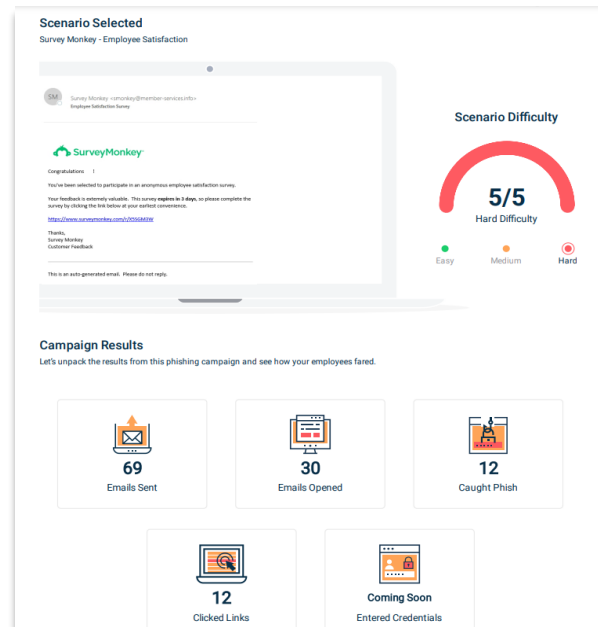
Scenario Selected

Survey Monkey - Employee Satisfaction

SM Survey Monkey <smonkey@member-services.info>
Employee Satisfaction Survey

SurveyMonkey

Congratulations !

You've been selected to participate in an anonymous employee satisfaction survey.

Your feedback is extremely valuable. This survey **expires in 3 days**, so please complete the survey by clicking the link below at your earliest convenience.

https://www.surveymonkey.com/r/X5SGM3W

Thanks,
Survey Monkey
Customer Feedback

This is an auto-generated email. Please do not reply.

Scenario Difficulty

5/5

Hard Difficulty

Easy Medium Hard

Campaign Results

Let's unpack the results from this phishing campaign and see how your employees fared.

69
Emails Sent

30
Emails Opened

12
Caught Phish

12
Clicked Links

Coming Soon
Entered Credentials